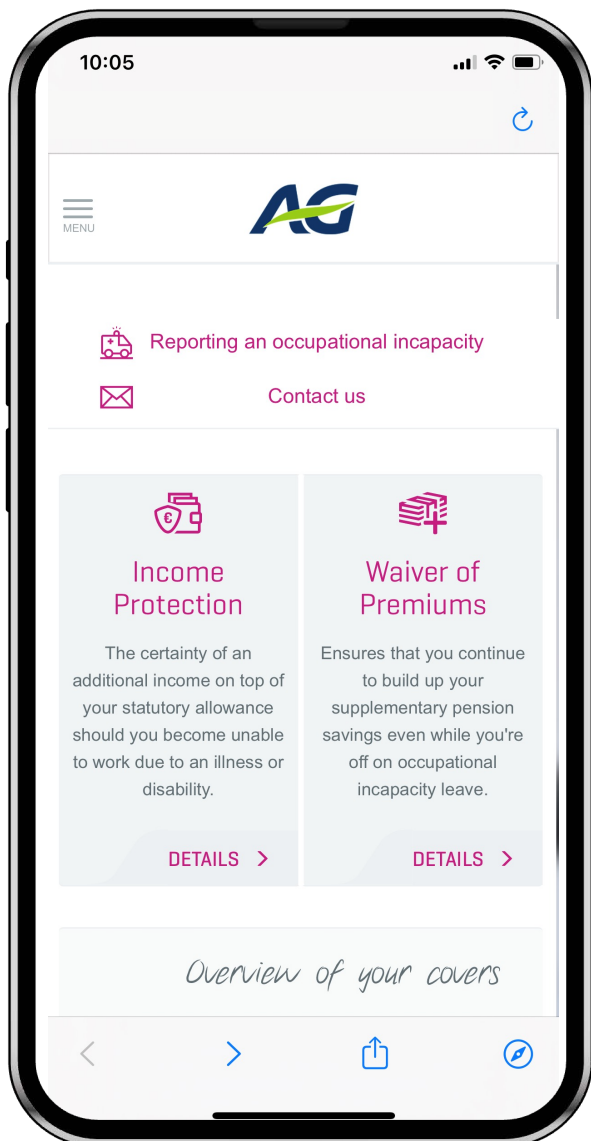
10:05

MENU

AG

Reporting an occupational incapacity

Contact us

Income Protection

The certainty of an additional income on top of your statutory allowance should you become unable to work due to an illness or disability.

DETAILS >

Waiver of Premiums

Ensures that you continue to build up your supplementary pension savings even while you're off on occupational incapacity leave.

DETAILS >

Overview of your covers